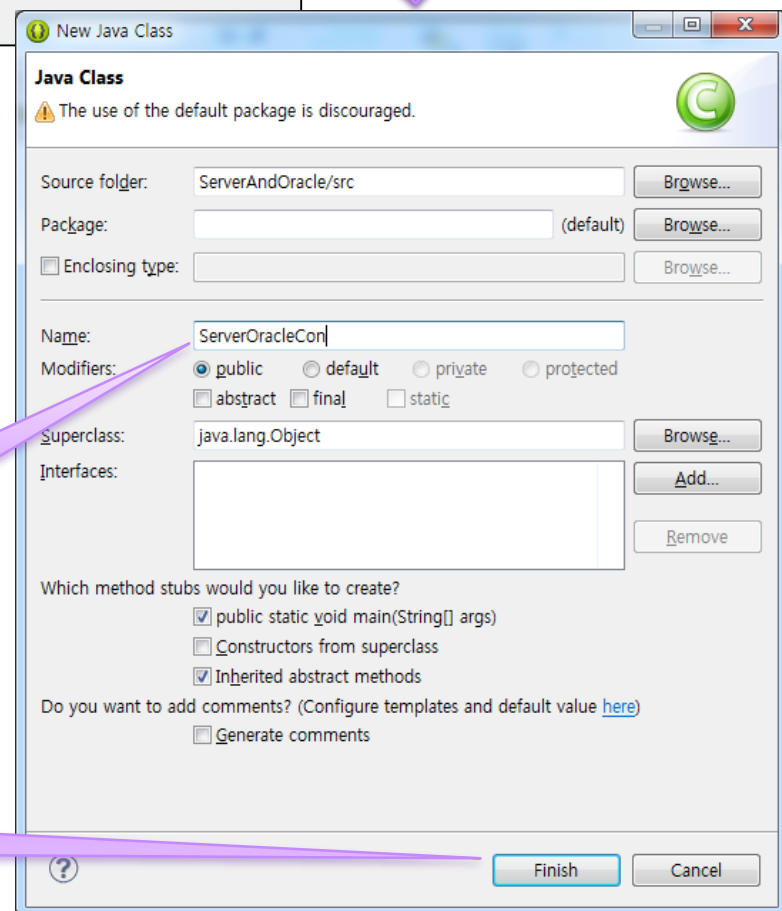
New Java Class

Java Class

The use of the default package is discouraged.

Source folder: ServerAndOracle/src Browse...

Package: (default) Browse...

Enclosing type: Browse...

Name: ServerOracleCon

Modifiers: public default private protected

abstract final static

Superclass: java.lang.Object Browse...

Interfaces: Add...

Remove

Which method stubs would you like to create?

public static void main(String[] args)

Constructors from superclass

Inherited abstract methods

Do you want to add comments? (Configure templates and default value here)

Generate comments

?

Finish Cancel